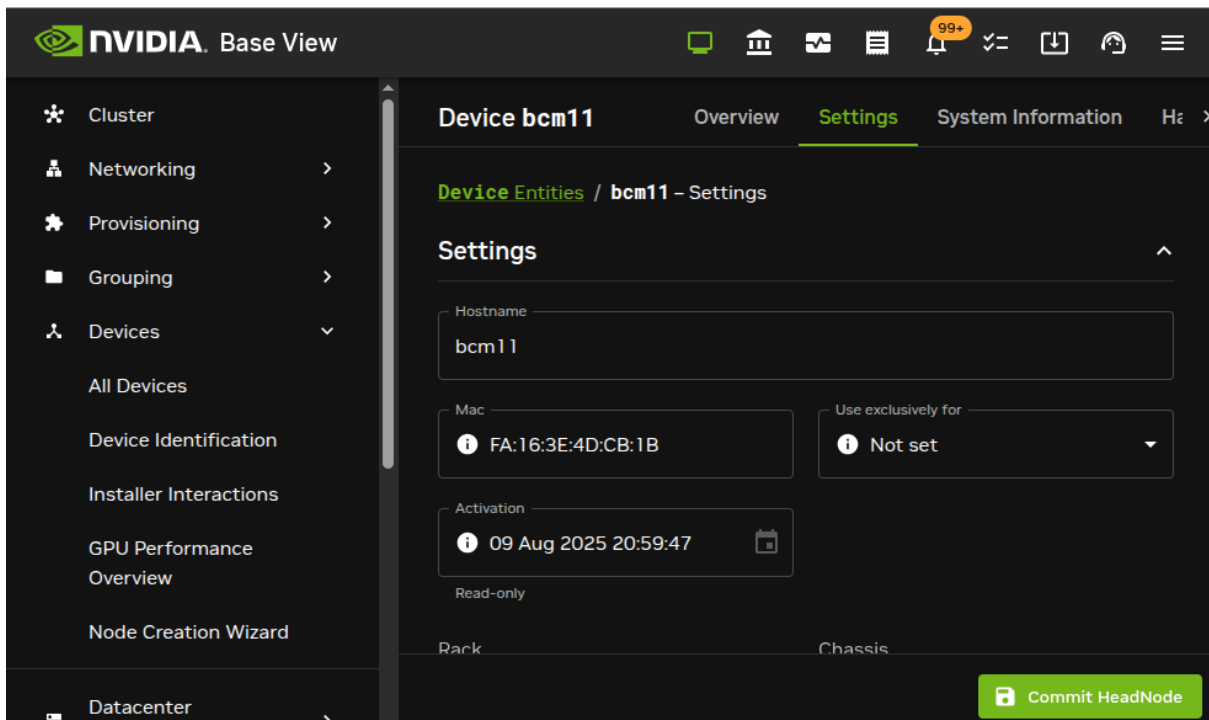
NVIDIA. Base View

99+

Cluster
Networking
Provisioning
Grouping
Devices
All Devices
Device Identification
Installer Interactions
GPU Performance Overview
Node Creation Wizard
Datacenter

Device bcm11
Overview
Settings
System Information
Ha

Device Entities / bcm11 – Settings

Settings

Hostname
bcm11

Mac
FA:16:3E:4D:CB:1B

Use exclusively for
Not set

Activation
09 Aug 2025 20:59:47
Read-only

Rack
Chassis

Commit HeadNode